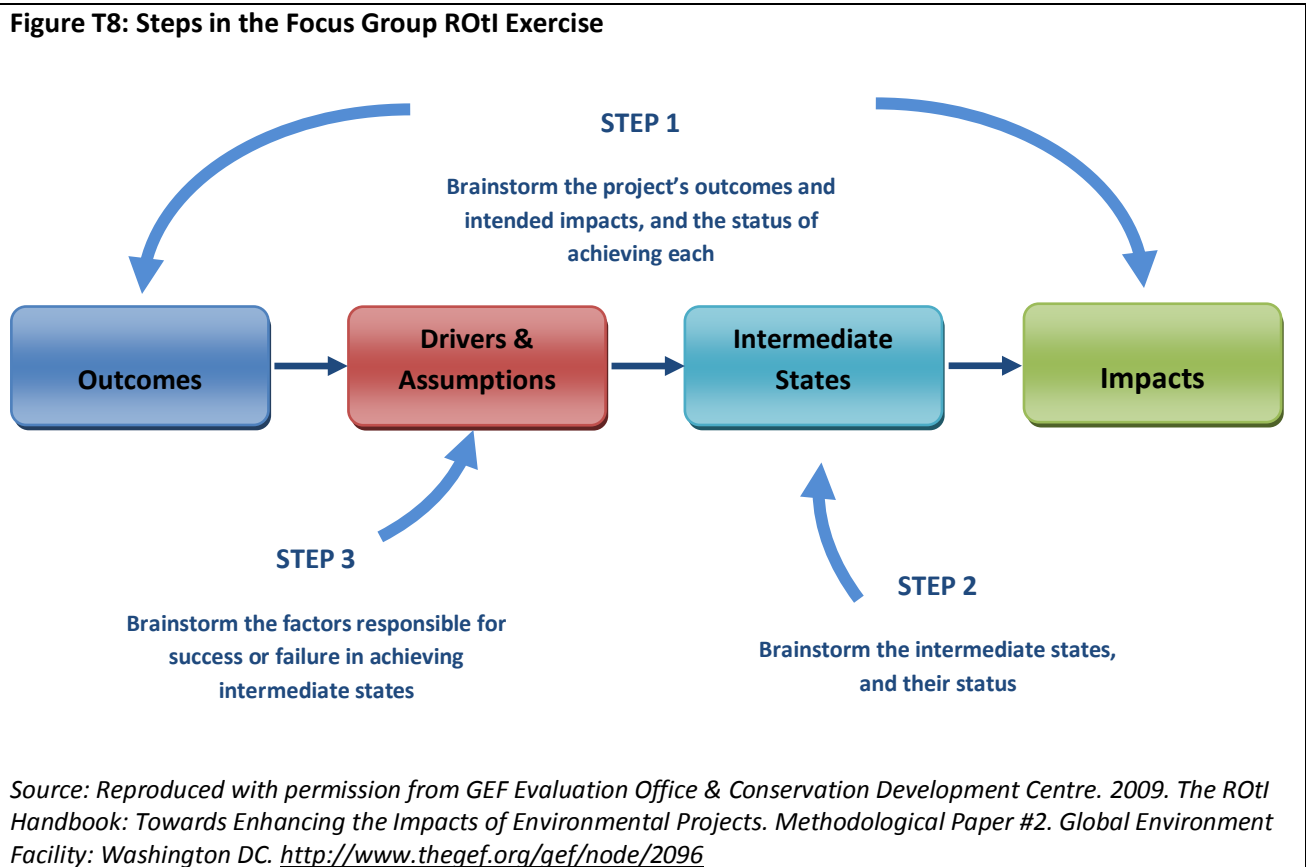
Figure T8: Steps in the Focus Group ROtI Exercise

STEP 1

Brainstorm the project's outcomes and intended impacts, and the status of achieving each

Outcomes

Drivers & Assumptions

Intermediate States

Impacts

STEP 3

Brainstorm the factors responsible for success or failure in achieving intermediate states

STEP 2

Brainstorm the intermediate states, and their status

Source: Reproduced with permission from GEF Evaluation Office & Conservation Development Centre. 2009. The ROtI Handbook: Towards Enhancing the Impacts of Environmental Projects. Methodological Paper #2. Global Environment Facility: Washington DC. http://www.thegef.org/gef/node/2096